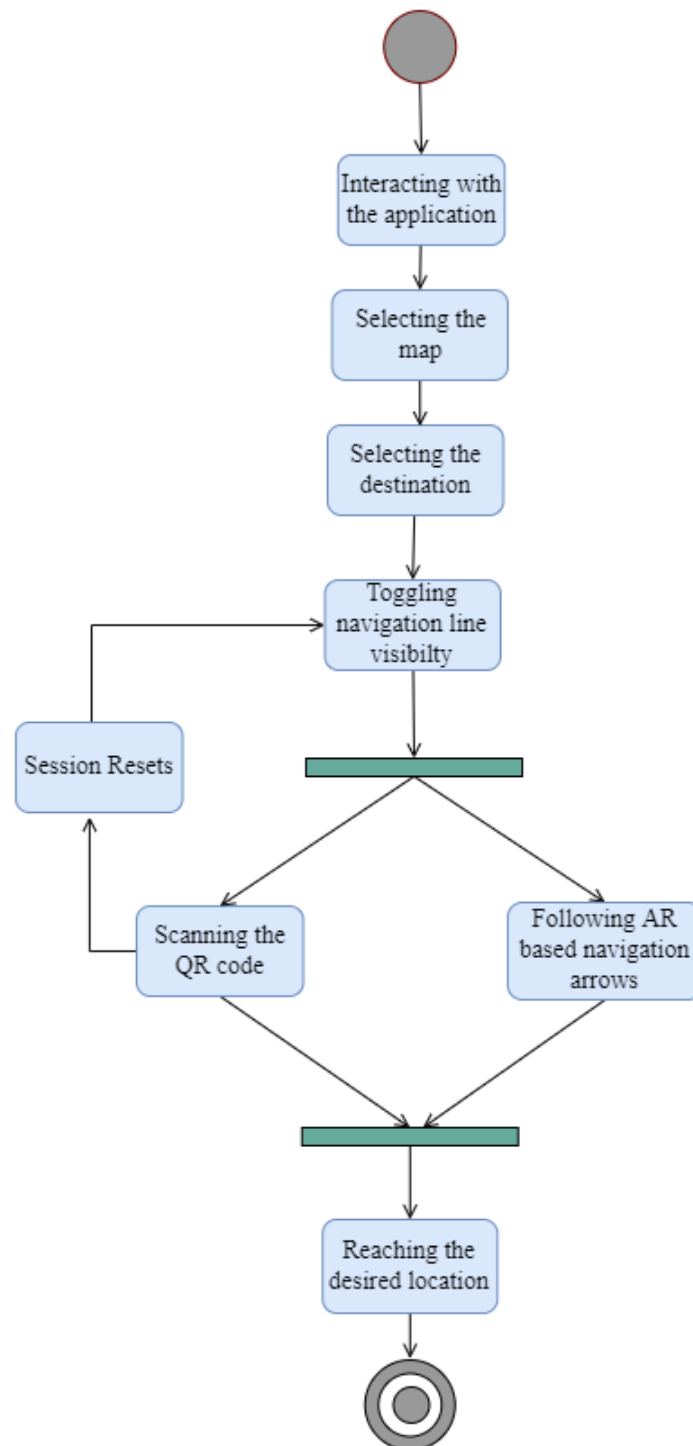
Interacting with the application

Selecting the map

Selecting the destination

Toggling navigation line visibilty

Session Resets

Scanning the QR code

Following AR based navigation arrows

Reaching the desired location